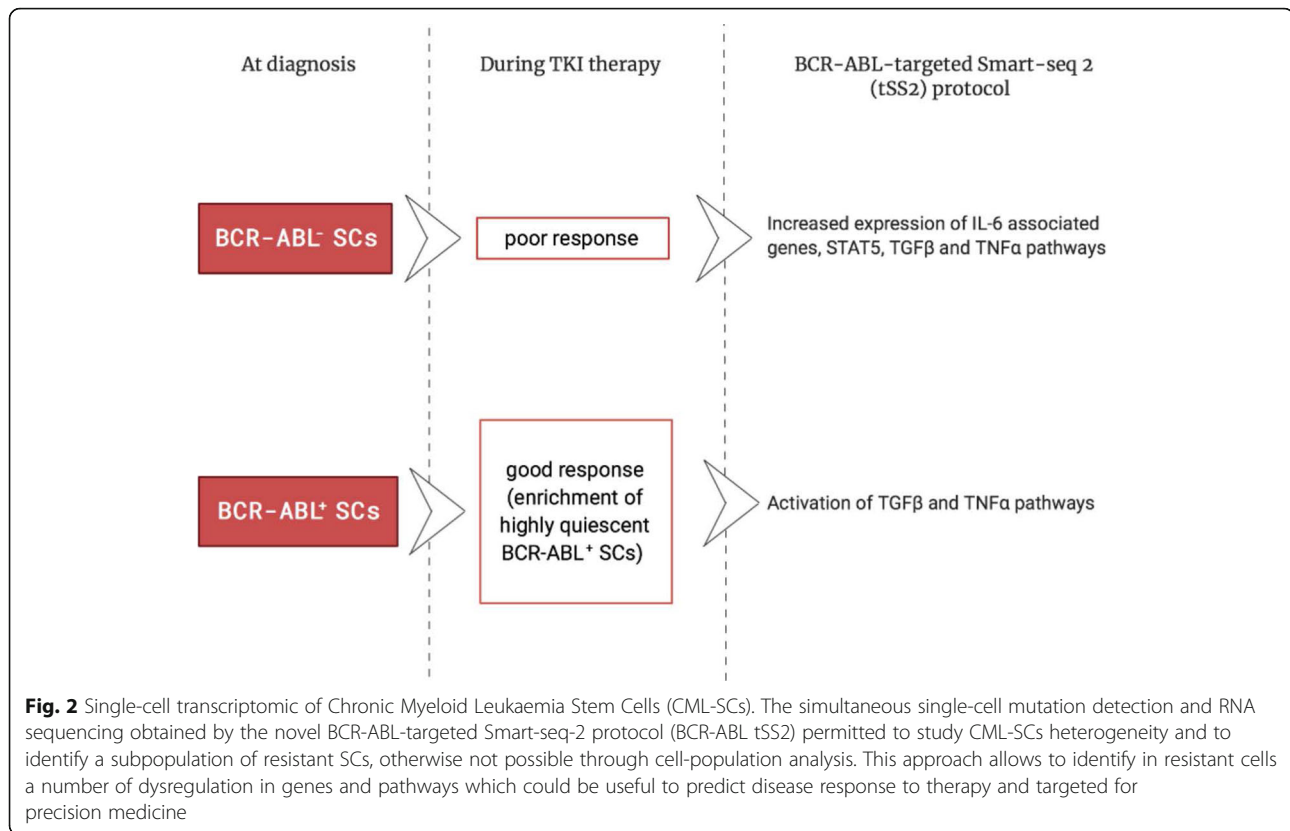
At diagnosis

During TKI therapy

BCR-ABL-targeted Smart-seq 2 (tSS2) protocol

BCR-ABL$^-$ SCs

poor response

Increased expression of IL-6 associated genes, STAT5, TGFβ and TNFα pathways

BCR-ABL$^+$ SCs

good response (enrichment of highly quiescent BCR-ABL$^+$ SCs)

Activation of TGFβ and TNFα pathways

**Fig. 2** Single-cell transcriptomic of Chronic Myeloid Leukaemia Stem Cells (CML-SCs). The simultaneous single-cell mutation detection and RNA sequencing obtained by the novel BCR-ABL-targeted Smart-seq-2 protocol (BCR-ABL tSS2) permitted to study CML-SCs heterogeneity and to identify a subpopulation of resistant SCs, otherwise not possible through cell-population analysis. This approach allows to identify in resistant cells a number of dysregulation in genes and pathways which could be useful to predict disease response to therapy and targeted for precision medicine